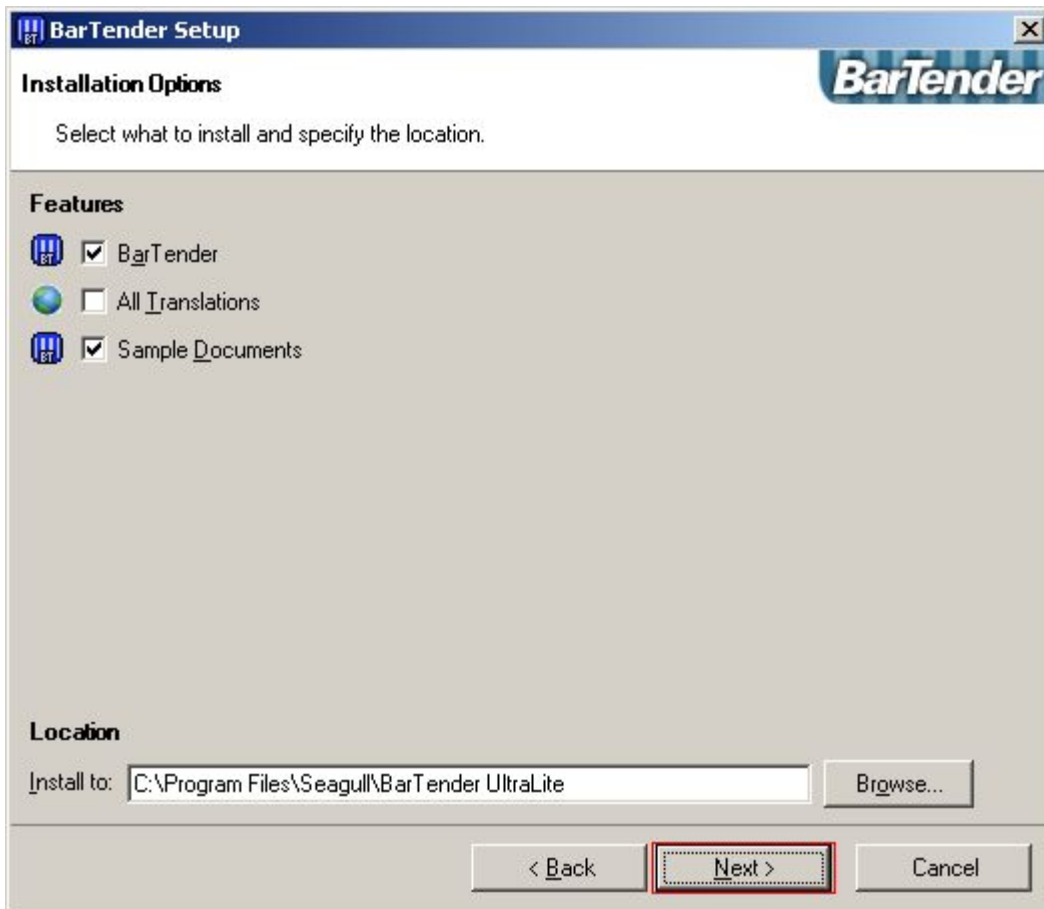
BarTender Setup

Installation Options

BarTender

Select what to install and specify the location.

Features

BarTender

All Translations

Sample Documents

Location

Install to: C:\Program Files\Seagull\BarTender UltraLite

Browse...

< Back

Next >

Cancel